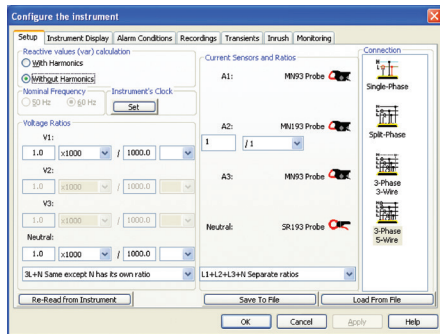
Configure the instrument

Setup | Instrument Display | Alarm Conditions | Recordings | Transients | Inrush | Monitoring

Reactive values (var) calculation
With Harmonics
Without Harmonics

Nominal Frequency
50 Hz
60 Hz

Instrument's Clock
Set

Voltage Ratios
V1:
1.0 | x1000 | / | 1000.0
V2:
1.0 | x1000 | / | 1000.0
V3:
1.0 | x1000 | / | 1000.0
Neutral:
1.0 | x1000 | / | 1000.0

3L+N Same except N has its own ratio

Current Sensors and Ratios
A1: MN93 Probe
A2: MN193 Probe
1 | /1
A3: MN93 Probe
Neutral: SR193 Probe

L1+L2+L3+N Separate ratios

Connection
Single-Phase
Split-Phase
3-Phase 3-Wire
3-Phase 5-Wire

Re-Read from Instrument
Save To File
Load From File

OK
Cancel
Apply
Help